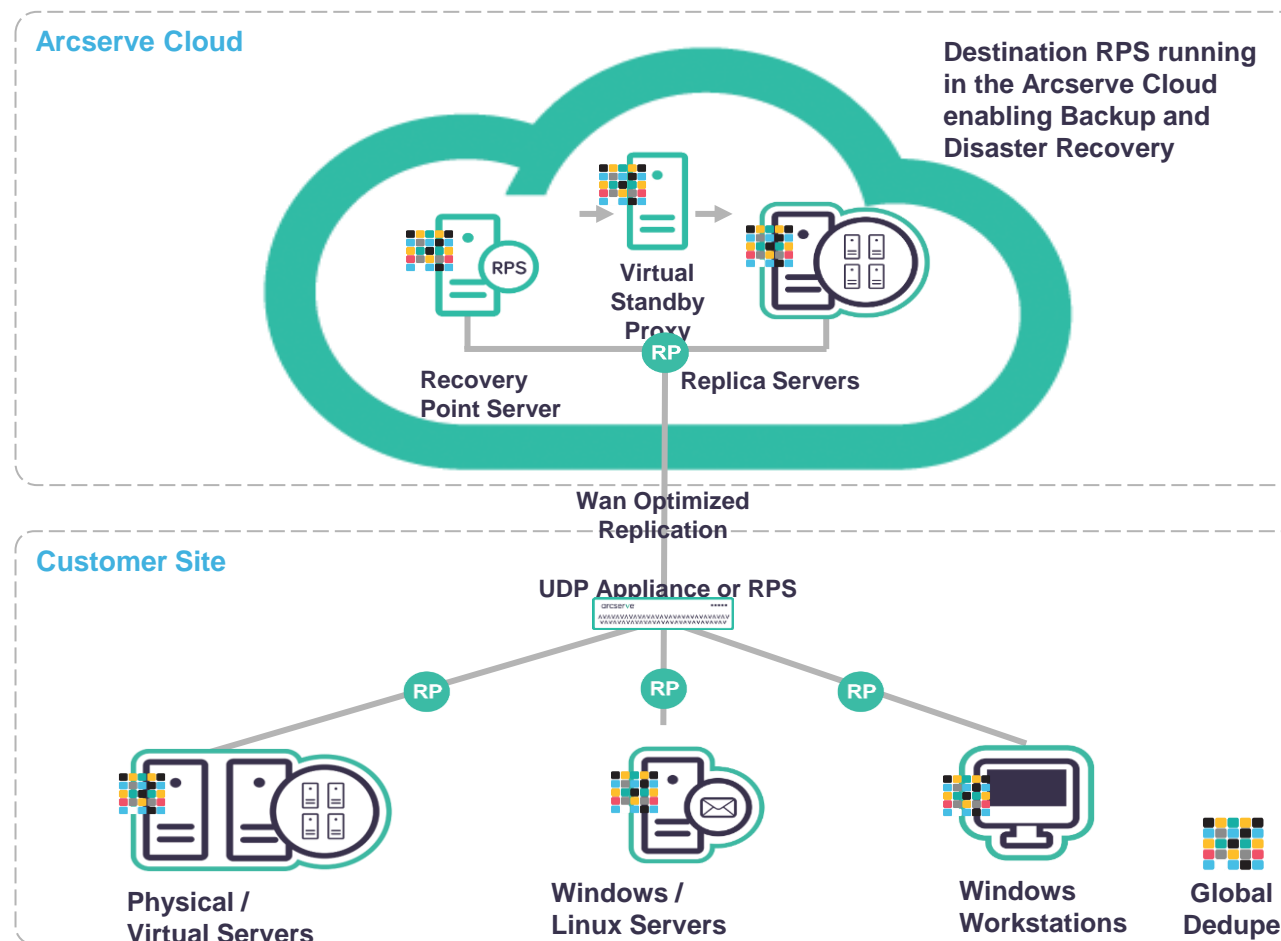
Arcserve Cloud

Destination RPS running in the Arcserve Cloud enabling Backup and Disaster Recovery

RPS

Virtual Standby Proxy

RP

Recovery Point Server

Replica Servers

Wan Optimized Replication

Customer Site

UDP Appliance or RPS

arcserve

RP

RP

RP

Physical / Virtual Servers

Windows / Linux Servers

Windows Workstations

Global Dedupe